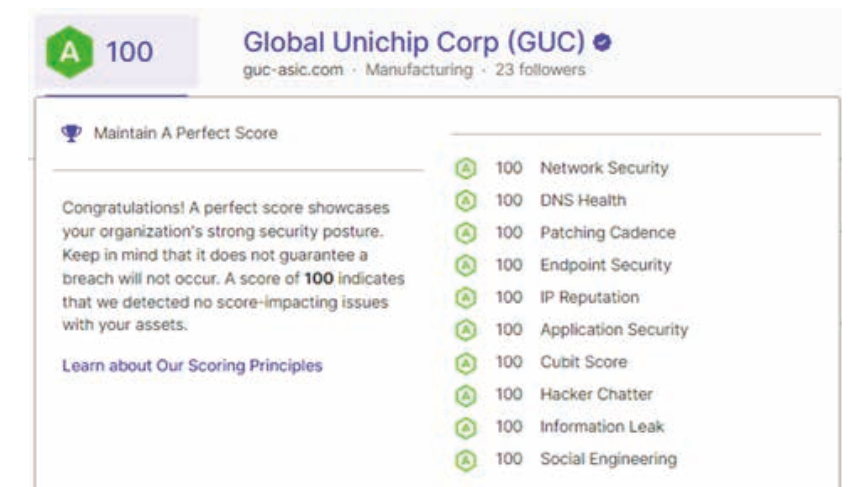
A 100

Global Unichip Corp (GUC)

guc-asic.com · Manufacturing · 23 followers

Maintain A Perfect Score

Congratulations! A perfect score showcases your organization's strong security posture. Keep in mind that it does not guarantee a breach will not occur. A score of **100** indicates that we detected no score-impacting issues with your assets.

Learn about Our Scoring Principles

A 100 Network Security
A 100 DNS Health
A 100 Patching Cadence
A 100 Endpoint Security
A 100 IP Reputation
A 100 Application Security
A 100 Cubit Score
A 100 Hacker Chatter
A 100 Information Leak
A 100 Social Engineering